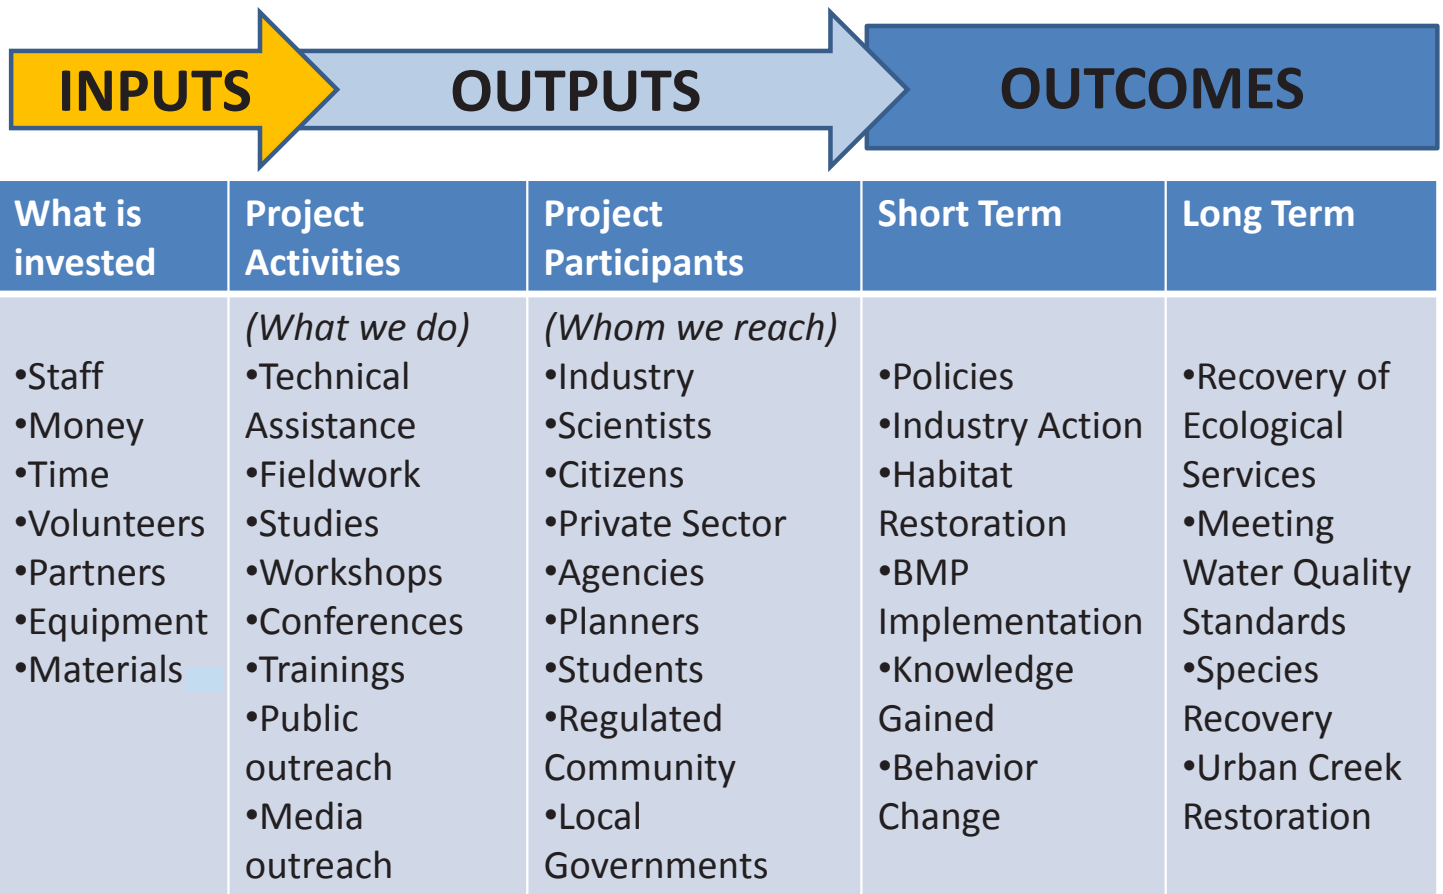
INPUTS OUTPUTS OUTCOMES

| What is invested | Project Activities | Project Participants | Short Term | Long Term |
|---|---|---|---|---|
| •Staff •Money •Time •Volunteers •Partners •Equipment •Materials | *(What we do)* •Technical Assistance •Fieldwork •Studies •Workshops •Conferences •Trainings •Public outreach •Media outreach | *(Whom we reach)* •Industry •Scientists •Citizens •Private Sector •Agencies •Planners •Students •Regulated Community •Local Governments | •Policies •Industry Action •Habitat Restoration •BMP Implementation •Knowledge Gained •Behavior Change | •Recovery of Ecological Services •Meeting Water Quality Standards •Species Recovery •Urban Creek Restoration |